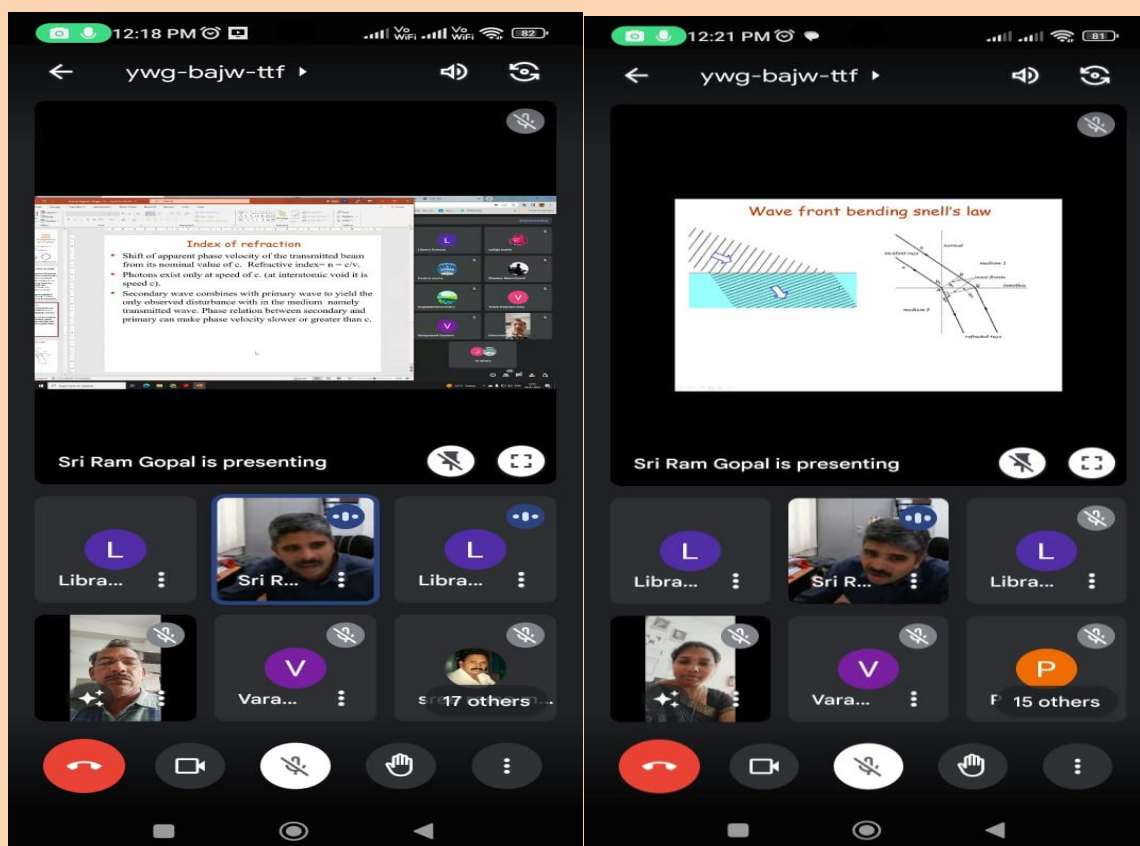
12:18 PM

82

ywg-bajw-ttf

Index of refraction

Shift of apparent phase velocity of the transmitted beam from its nominal value of c. Refractive index= n = c/v.

Photons exist only at speed of c. (at interatomic void it is speed c).

Secondary wave combines with primary wave to yield the only observed disturbance with in the medium namely transmitted wave. Phase relation between secondary and primary can make phase velocity slower or greater than c.

Sri Ram Gopal is presenting

L
Libra...

Sri R...

L
Libra...

V
Vara...

s 17 others

12:21 PM

81

ywg-bajw-ttf

Wave front bending snell's law

normal

incident rays

medium 1

interface

medium 2

refracted rays

Sri Ram Gopal is presenting

L
Libra...

Sri R...

L
Libra...

V
Vara...

P
P 15 others